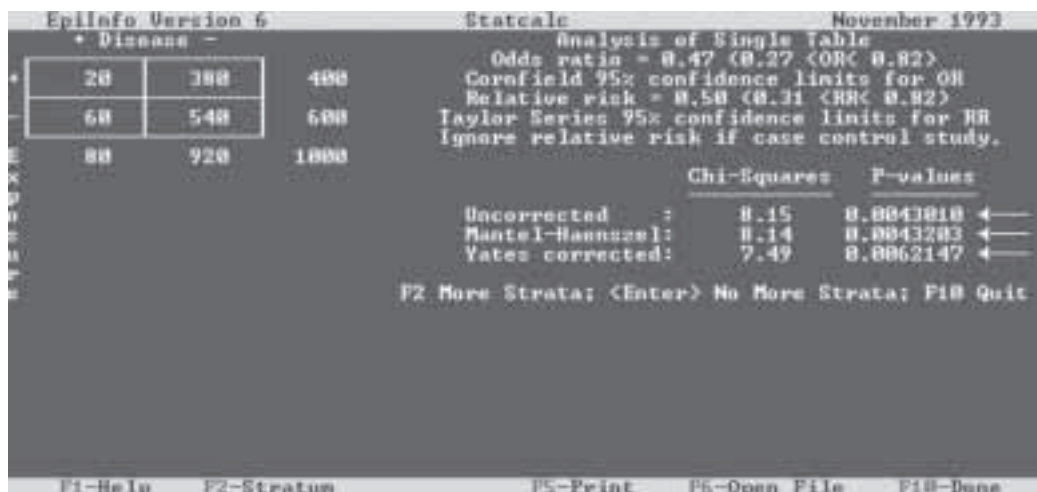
EpiInfo Version 6 Statcalc November 1993

+ Disease −

| | | | |
|---|---|---|---|
| + | 20 | 380 | 400 |
| − | 60 | 540 | 600 |
| | 80 | 920 | 1000 |

Exposure

Analysis of Single Table
Odds ratio = 0.47 (0.27 <OR< 0.82)
Cornfield 95% confidence limits for OR
Relative risk = 0.50 (0.31 <RR< 0.82)
Taylor Series 95% confidence limits for RR
Ignore relative risk if case control study.

| | Chi-Squares | P-values |
|---|---|---|
| Uncorrected : | 8.15 | 0.0043010 |
| Mantel-Haenszel: | 8.14 | 0.0043203 |
| Yates corrected: | 7.49 | 0.0062147 |

F2 More Strata; <Enter> No More Strata; F10 Quit

F1-Help F2-Stratum F5-Print F6-Open File F10-Done